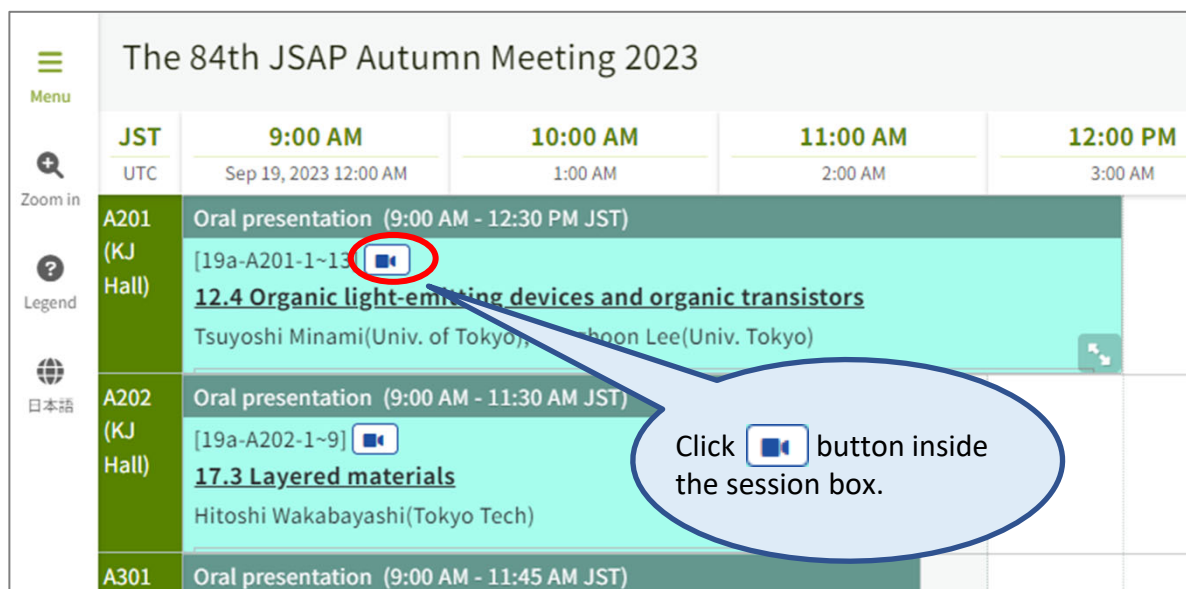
Menu

Zoom in

Legend

日本語

The 84th JSAP Autumn Meeting 2023

| JST | 9:00 AM | 10:00 AM | 11:00 AM | 12:00 PM |
|---|---|---|---|---|
| UTC | Sep 19, 2023 12:00 AM | 1:00 AM | 2:00 AM | 3:00 AM |

A201 (KJ Hall)

Oral presentation (9:00 AM - 12:30 PM JST)

[19a-A201-1~13]

12.4 Organic light-em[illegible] devices and organic transistors

Tsuyoshi Minami(Univ. of Tokyo), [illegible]hoon Lee(Univ. Tokyo)

A202 (KJ Hall)

Oral presentation (9:00 AM - 11:30 AM JST)

[19a-A202-1~9]

17.3 Layered materials

Hitoshi Wakabayashi(Tokyo Tech)

A301

Oral presentation (9:00 AM - 11:45 AM JST)

Click button inside the session box.